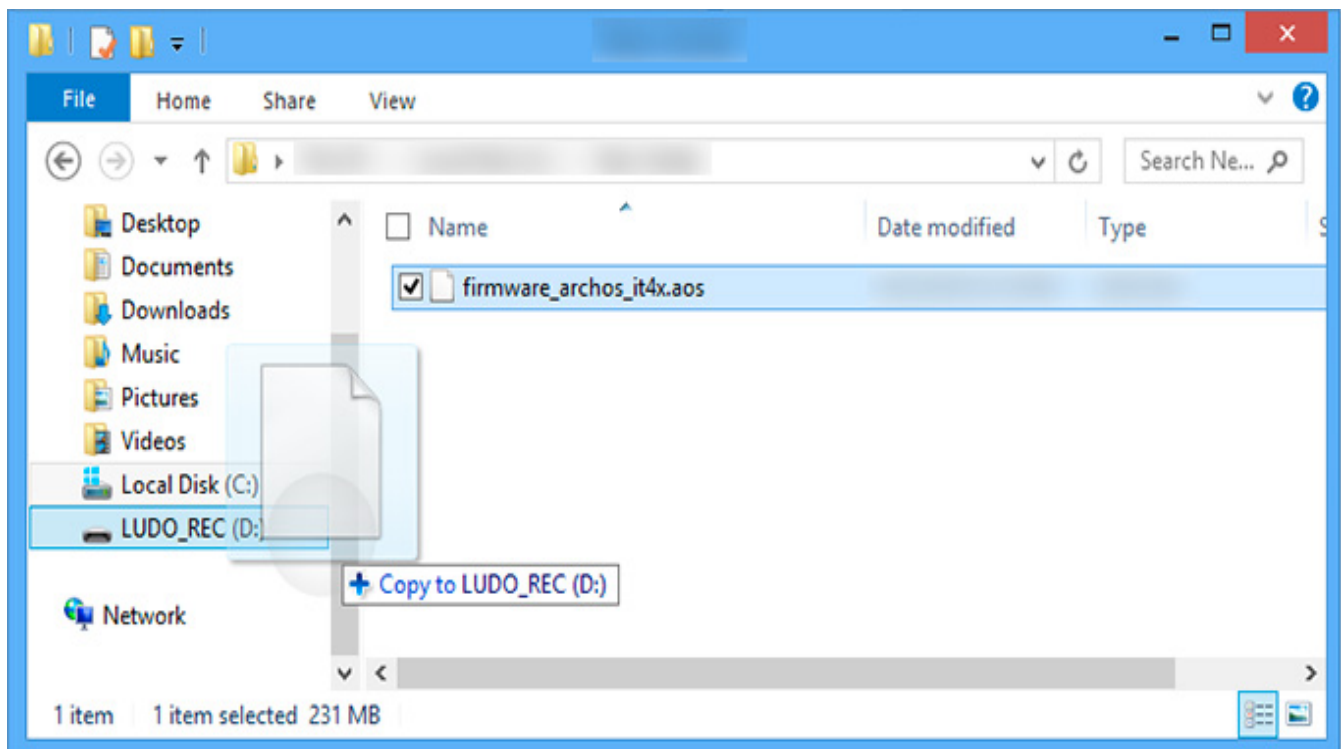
File Home Share View

Search Ne...

Desktop
Documents
Downloads
Music
Pictures
Videos
Local Disk (C:)
LUDO_REC (D:)

Network

Name | Date modified | Type

firmware_archos_it4x.aos

+ Copy to LUDO_REC (D:)

1 item 1 item selected 231 MB